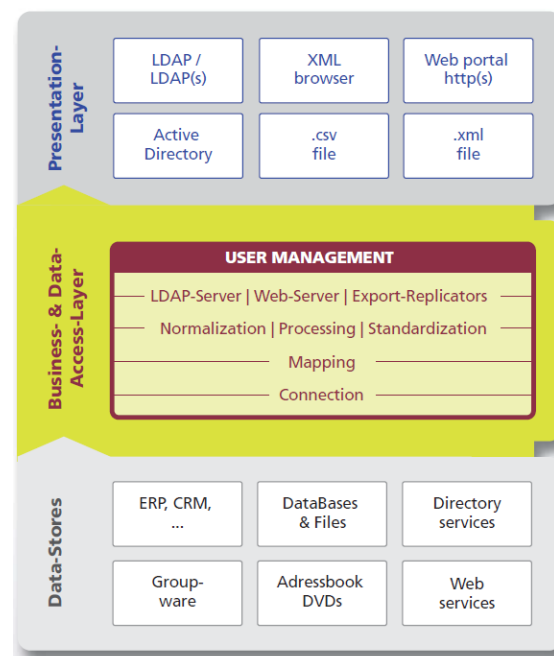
Presentation-Layer

LDAP / LDAP(s)

XML browser

Web portal http(s)

Active Directory

.csv file

.xml file

Business- & Data-Access-Layer

USER MANAGEMENT

LDAP-Server | Web-Server | Export-Replicators

Normalization | Processing | Standardization

Mapping

Connection

Data-Stores

ERP, CRM, ...

DataBases & Files

Directory services

Group-ware

Adressbook DVDs

Web services